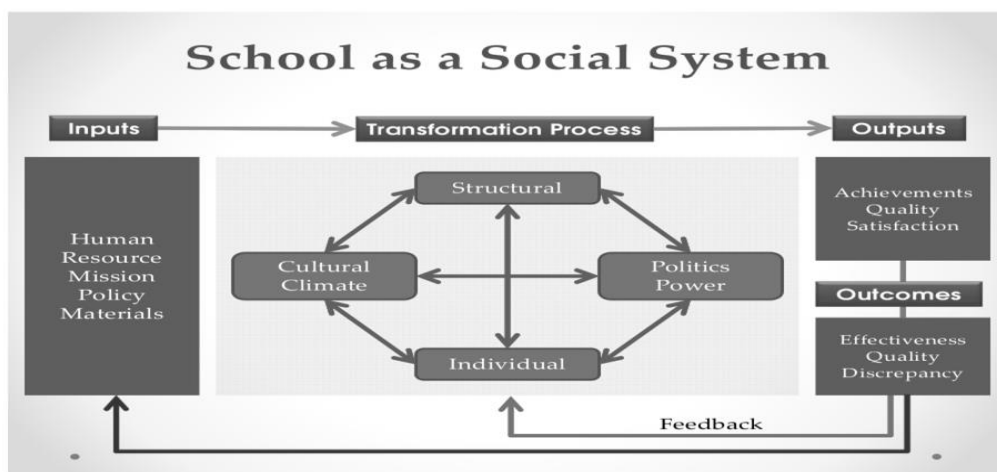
School as a Social System

Inputs

Transformation Process

Outputs

Human
Resource
Mission
Policy
Materials

Structural

Cultural
Climate

Politics
Power

Individual

Achievements
Quality
Satisfaction

Outcomes

Effectiveness
Quality
Discrepancy

Feedback